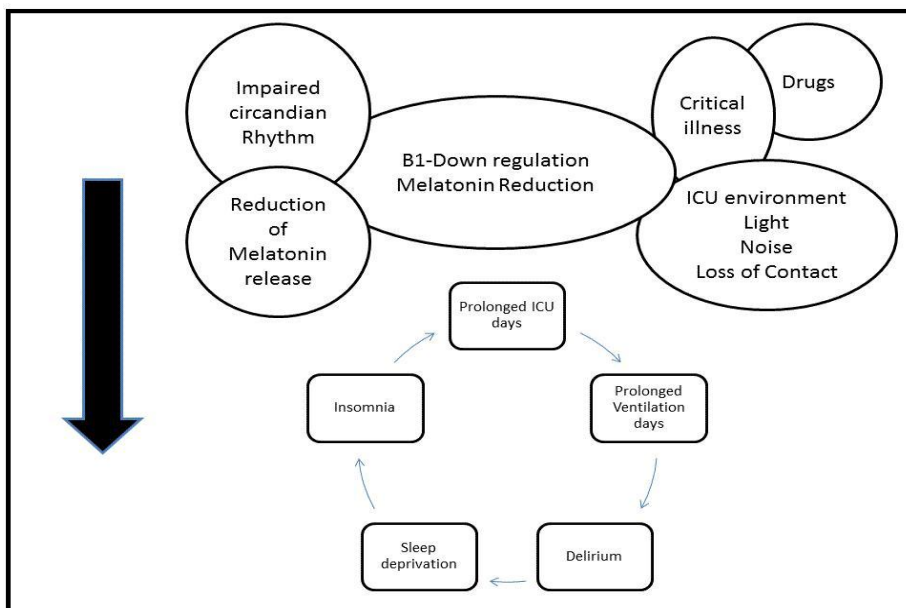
Impaired circandian Rhythm

Reduction of Melatonin release

B1-Down regulation
Melatonin Reduction

Critical illness

Drugs

ICU environment
Light
Noise
Loss of Contact

Prolonged ICU days

Prolonged Ventilation days

Delirium

Sleep deprivation

Insomnia